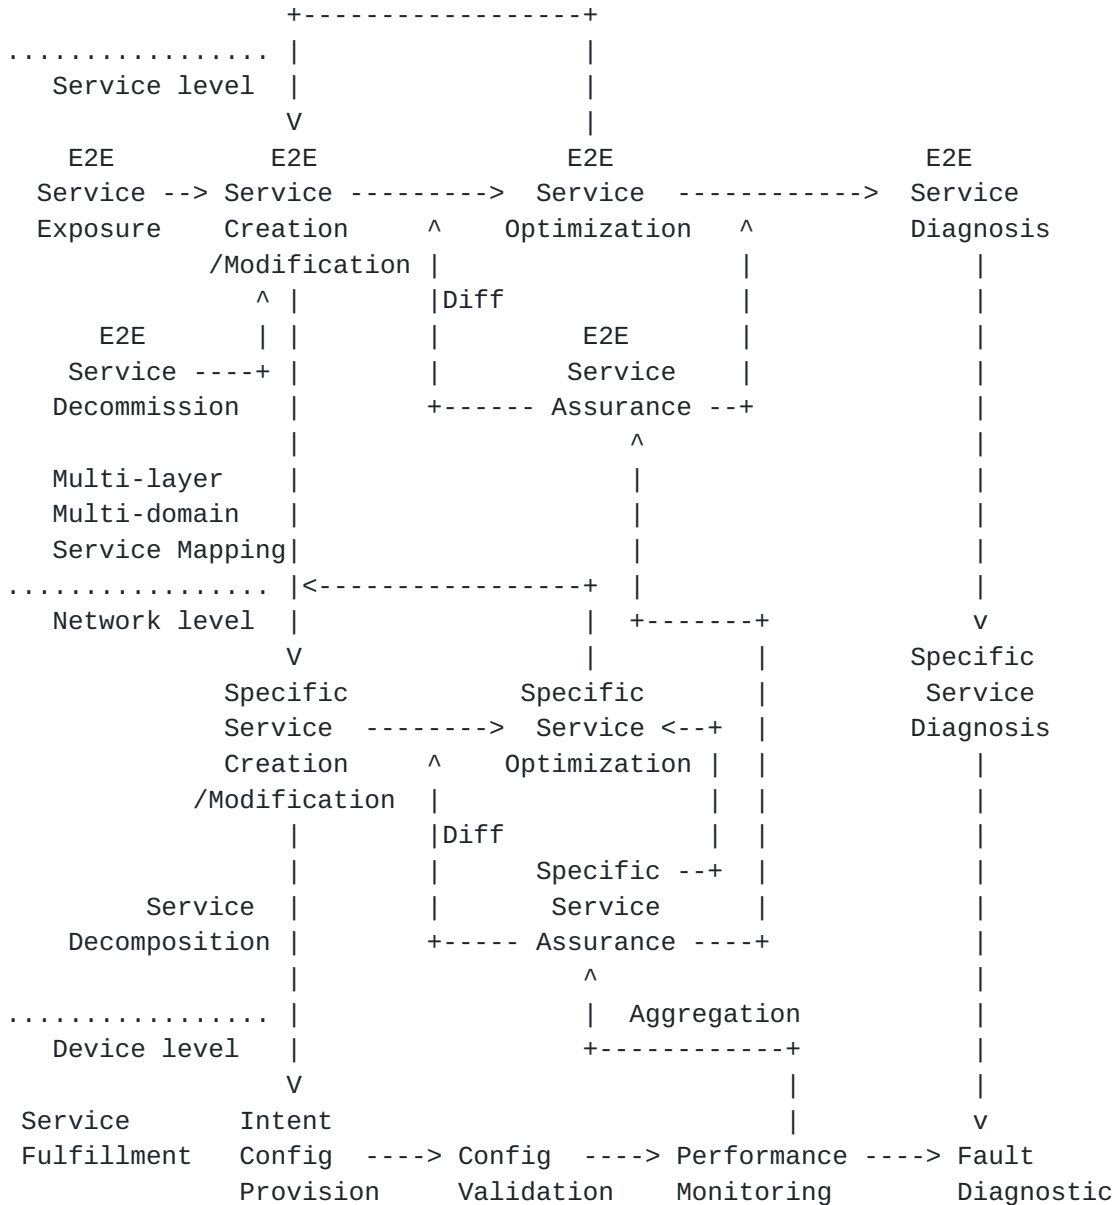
Service level

E2E Service Exposure --> E2E Service Creation /Modification ---------> E2E Service Optimization ------------> E2E Service Diagnosis

Diff

E2E Service Assurance

E2E Service Decommission

Multi-layer Multi-domain Service Mapping

Network level

Specific Service Creation /Modification --------> Specific Service Optimization

Diff

Specific Service Assurance

Specific Service Diagnosis

Service Decomposition

Aggregation

Device level

Service Fulfillment

Intent Config Provision ----> Config Validation ----> Performance Monitoring ----> Fault Diagnostic